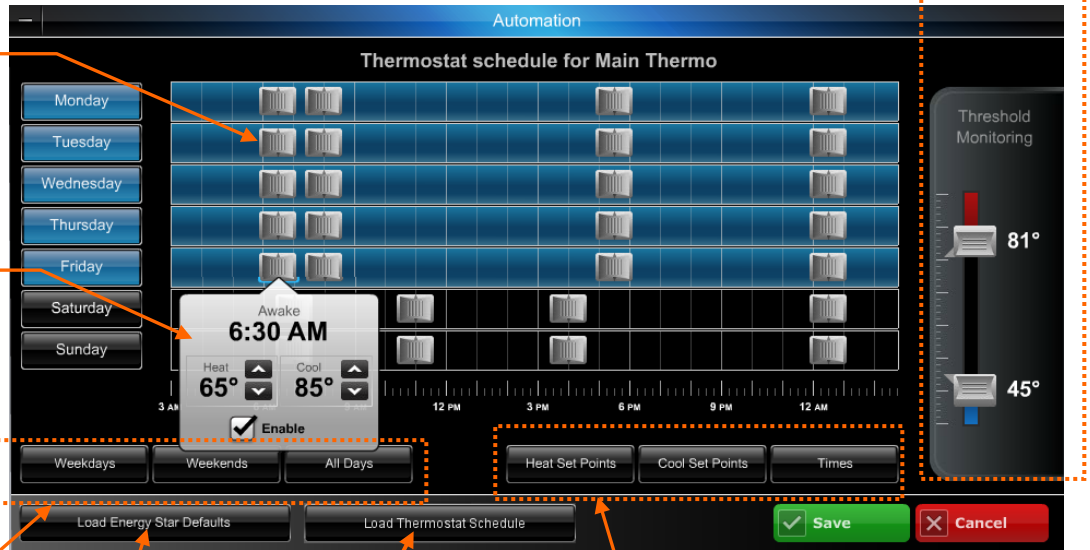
Automation

Thermostat schedule for Main Thermo

Monday
Tuesday
Wednesday
Thursday
Friday
Saturday
Sunday

Awake
6:30 AM
Heat
65°
Cool
85°
Enable

3 AM
12 PM
3 PM
6 PM
9 PM
12 AM

Threshold Monitoring
81°
45°

Weekdays
Weekends
All Days

Heat Set Points
Cool Set Points
Times

Load Energy Star Defaults
Load Thermostat Schedule
Save
Cancel